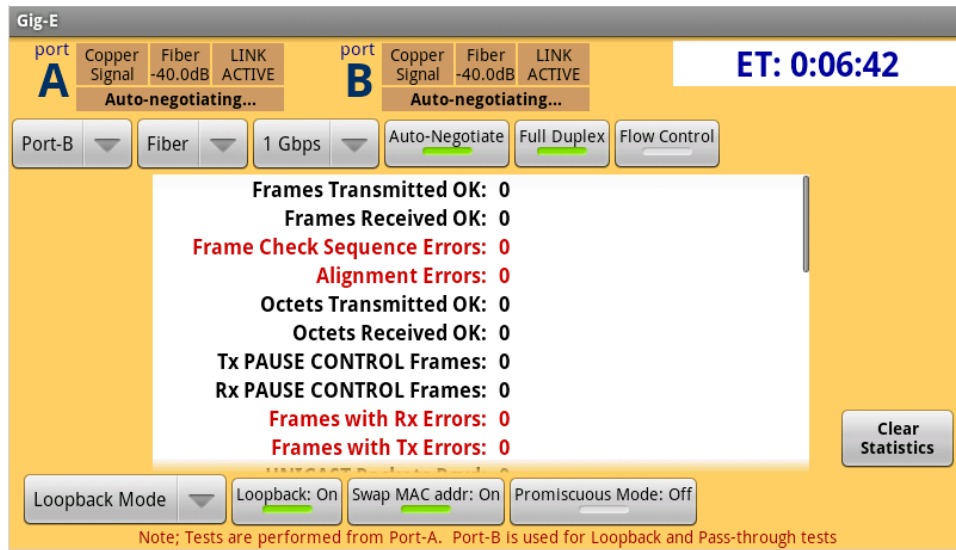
Gig-E

port A Copper Signal Fiber -40.0dB LINK ACTIVE
Auto-negotiating...

port B Copper Signal Fiber -40.0dB LINK ACTIVE
Auto-negotiating...

ET: 0:06:42

Port-B Fiber 1 Gbps Auto-Negotiate Full Duplex Flow Control

Frames Transmitted OK: 0
Frames Received OK: 0
Frame Check Sequence Errors: 0
Alignment Errors: 0
Octets Transmitted OK: 0
Octets Received OK: 0
Tx PAUSE CONTROL Frames: 0
Rx PAUSE CONTROL Frames: 0
Frames with Rx Errors: 0
Frames with Tx Errors: 0
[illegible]

Clear Statistics

Loopback Mode Loopback: On Swap MAC addr: On Promiscuous Mode: Off

Note; Tests are performed from Port-A. Port-B is used for Loopback and Pass-through tests